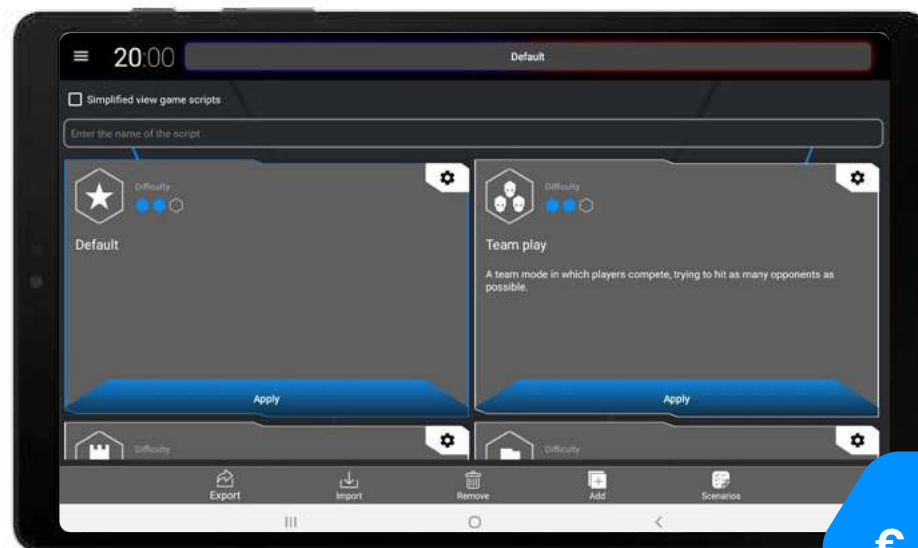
20:00

Default

Simplified view game scripts

Enter the name of the script

Difficulty

Default

Apply

Difficulty

Team play

A team mode in which players compete, trying to hit as many opponents as possible.

Apply

Difficulty

Difficulty

Export

Import

Remove

Add

Scenarios